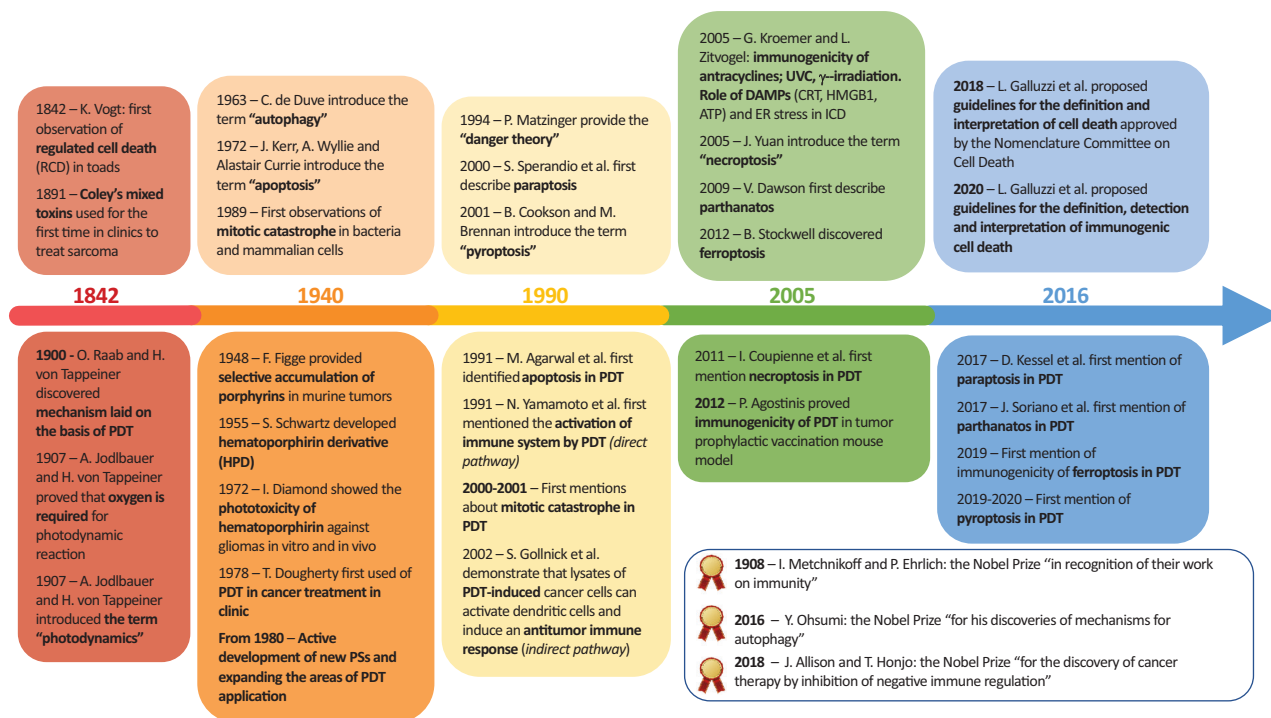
1842 – K. Vogt: first observation of regulated cell death (RCD) in toads

1891 – Coley's mixed toxins used for the first time in clinics to treat sarcoma

1963 – C. de Duve introduce the term "autophagy"

1972 – J. Kerr, A. Wyllie and Alastair Currie introduce the term "apoptosis"

1989 – First observations of mitotic catastrophe in bacteria and mammalian cells

1994 – P. Matzinger provide the "danger theory"

2000 – S. Sperandio et al. first describe paraptosis

2001 – B. Cookson and M. Brennan introduce the term "pyroptosis"

2005 – G. Kroemer and L. Zitvogel: immunogenicity of antracyclines; UVC, $\gamma$–irradiation. Role of DAMPs (CRT, HMGB1, ATP) and ER stress in ICD

2005 – J. Yuan introduce the term "necroptosis"

2009 – V. Dawson first describe parthanatos

2012 – B. Stockwell discovered ferroptosis

2018 – L. Galluzzi et al. proposed guidelines for the definition and interpretation of cell death approved by the Nomenclature Committee on Cell Death

2020 – L. Galluzzi et al. proposed guidelines for the definition, detection and interpretation of immunogenic cell death

1842

1940

1990

2005

2016

1900 - O. Raab and H. von Tappeiner discovered mechanism laid on the basis of PDT

1907 – A. Jodlbauer and H. von Tappeiner proved that oxygen is required for photodynamic reaction

1907 – A. Jodlbauer and H. von Tappeiner introduced the term "photodynamics"

1948 – F. Figge provided selective accumulation of porphyrins in murine tumors

1955 – S. Schwartz developed hematoporphyrin derivative (HPD)

1972 – I. Diamond showed the phototoxicity of hematoporphirin against gliomas in vitro and in vivo

1978 – T. Dougherty first used of PDT in cancer treatment in clinic

From 1980 – Active development of new PSs and expanding the areas of PDT application

1991 – M. Agarwal et al. first identified apoptosis in PDT

1991 – N. Yamamoto et al. first mentioned the activation of immune system by PDT (direct pathway)

2000-2001 – First mentions about mitotic catastrophe in PDT

2002 – S. Gollnick et al. demonstrate that lysates of PDT-induced cancer cells can activate dendritic cells and induce an antitumor immune response (indirect pathway)

2011 – I. Coupienne et al. first mention necroptosis in PDT

2012 – P. Agostinis proved immunogenicity of PDT in tumor prophylactic vaccination mouse model

2017 – D. Kessel et al. first mention of paraptosis in PDT

2017 – J. Soriano et al. first mention of parthanatos in PDT

2019 – First mention of immunogenicity of ferroptosis in PDT

2019-2020 – First mention of pyroptosis in PDT

1908 – I. Metchnikoff and P. Ehrlich: the Nobel Prize "in recognition of their work on immunity"

2016 – Y. Ohsumi: the Nobel Prize "for his discoveries of mechanisms for autophagy"

2018 – J. Allison and T. Honjo: the Nobel Prize "for the discovery of cancer therapy by inhibition of negative immune regulation"